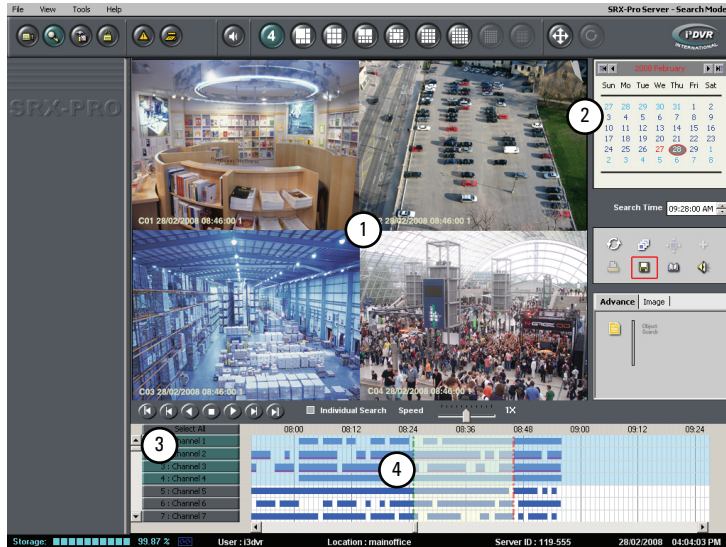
File View Tools Help

SRX-Pro Server - Search Mode

4

i³DVR INTERNATIONAL

SRX-PRO

C01 28/02/2008 08:46:00 1

C02 28/02/2008 08:46:00 1

C03 28/02/2008 08:46:00 1

C04 28/02/2008 08:46:00 1

1

2

3

4

2008 February

| Sun | Mon | Tue | Wed | Thu | Fri | Sat |
|---|---|---|---|---|---|---|
| 27 | 28 | 29 | 30 | 31 | 1 | 2 |
| 3 | 4 | 5 | 6 | 7 | 8 | 9 |
| 10 | 11 | 12 | 13 | 14 | 15 | 16 |
| 17 | 18 | 19 | 20 | 21 | 22 | 23 |
| 24 | 25 | 26 | 27 | 28 | 29 | 1 |
| 2 | 3 | 4 | 5 | 6 | 7 | 8 |

Search Time 09:28:00 AM

Advance | Image |

Object Search

Individual Search Speed 1X

Select All
1 : Channel 1
2 : Channel 2
3 : Channel 3
4 : Channel 4
5 : Channel 5
6 : Channel 6
7 : Channel 7

08:00 08:12 08:24 08:36 08:48 09:00 09:12 09:24

Storage: 99.87 % User : i3dvr Location : mainoffice Server ID : 119-555 28/02/2008 04:04:03 PM